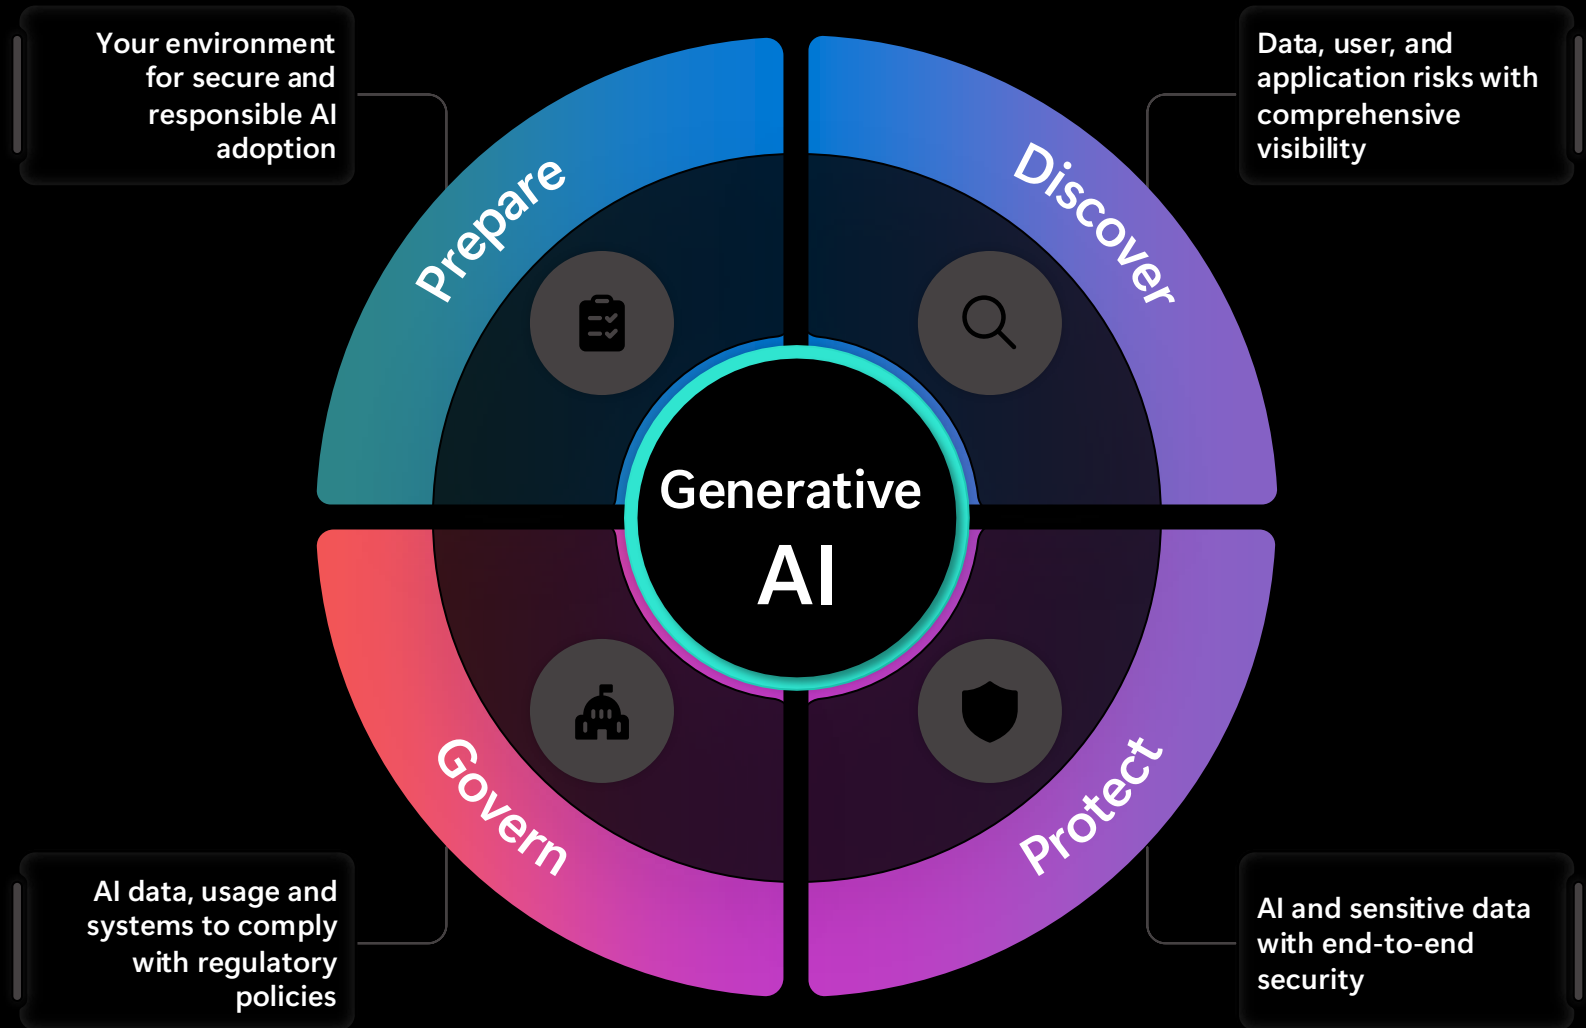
Your environment for secure and responsible AI adoption

Prepare

Discover

Data, user, and application risks with comprehensive visibility

Generative AI

AI data, usage and systems to comply with regulatory policies

Govern

Protect

AI and sensitive data with end-to-end security